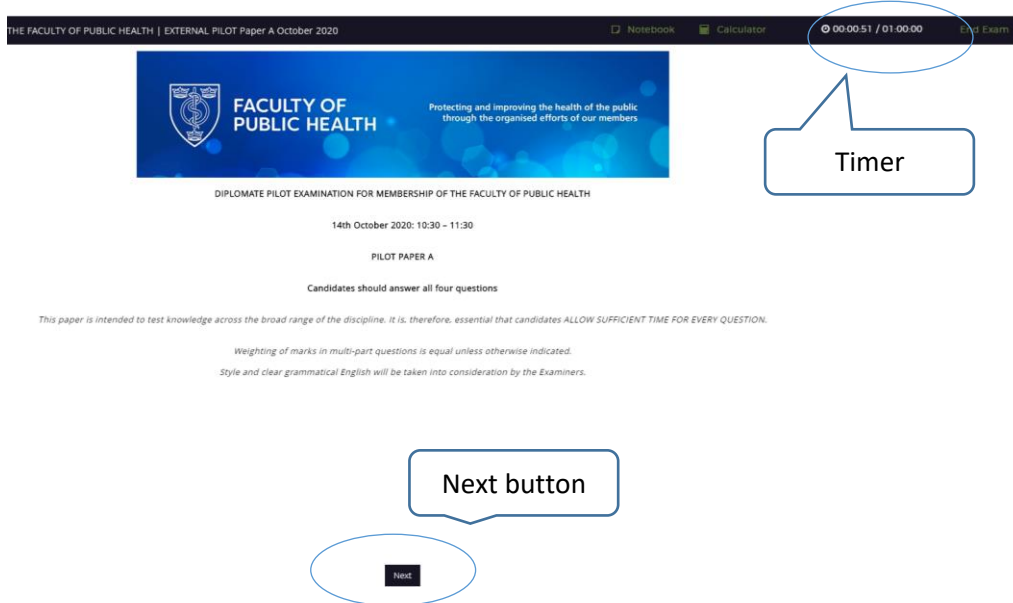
THE FACULTY OF PUBLIC HEALTH | EXTERNAL PILOT Paper A October 2020

Notebook Calculator 00:00:51 / 01:00:00 End Exam

FACULTY OF PUBLIC HEALTH

Protecting and improving the health of the public through the organised efforts of our members

Timer

DIPLOMATE PILOT EXAMINATION FOR MEMBERSHIP OF THE FACULTY OF PUBLIC HEALTH

14th October 2020: 10:30 – 11:30

PILOT PAPER A

Candidates should answer all four questions

This paper is intended to test knowledge across the broad range of the discipline. It is, therefore, essential that candidates ALLOW SUFFICIENT TIME FOR EVERY QUESTION.

Weighting of marks in multi-part questions is equal unless otherwise indicated.

Style and clear grammatical English will be taken into consideration by the Examiners.

Next button

Next